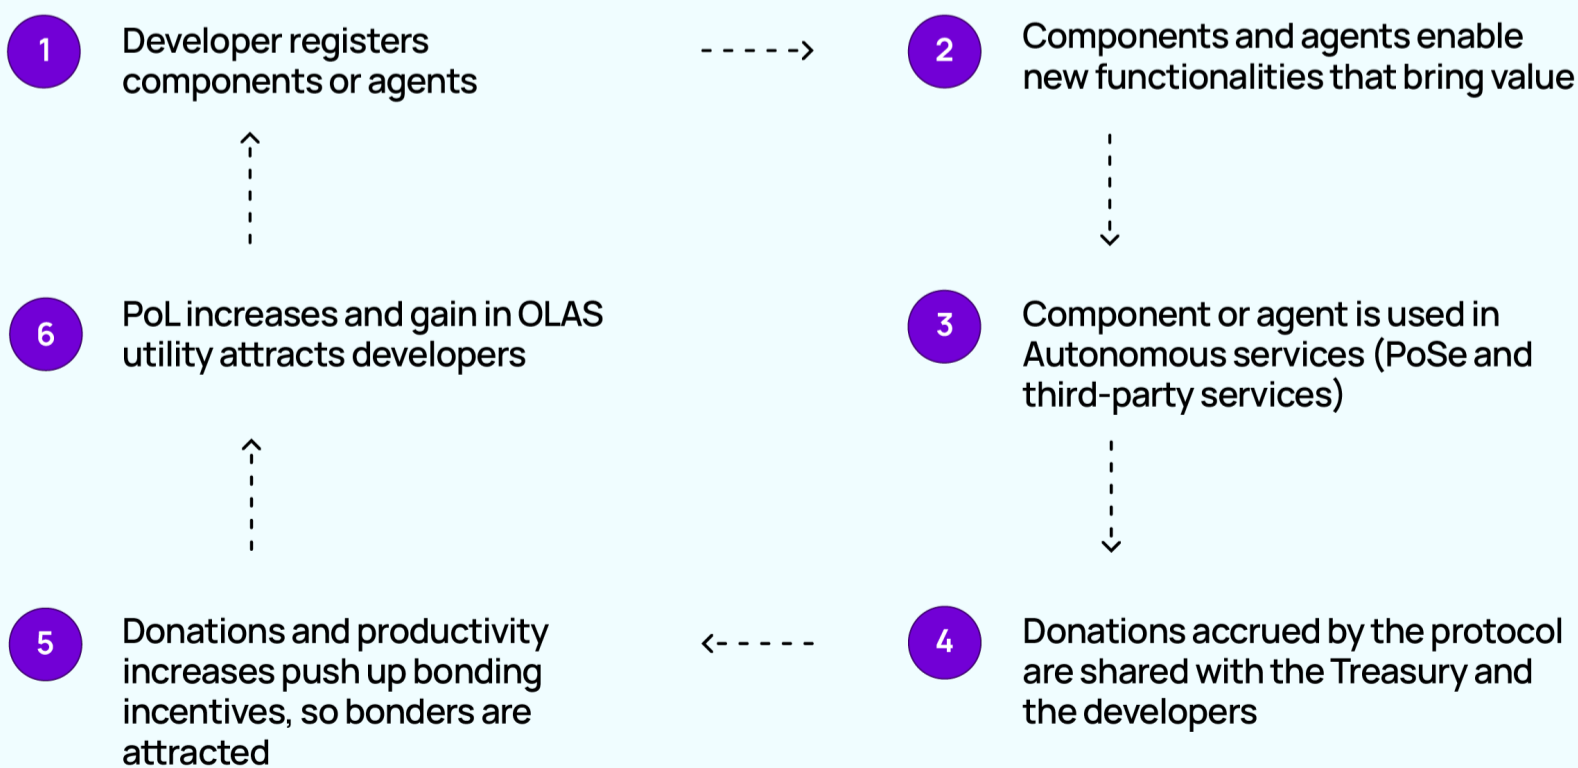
1 Developer registers components or agents

2 Components and agents enable new functionalities that bring value

3 Component or agent is used in Autonomous services (PoSe and third-party services)

4 Donations accrued by the protocol are shared with the Treasury and the developers

5 Donations and productivity increases push up bonding incentives, so bonders are attracted

6 PoL increases and gain in OLAS utility attracts developers